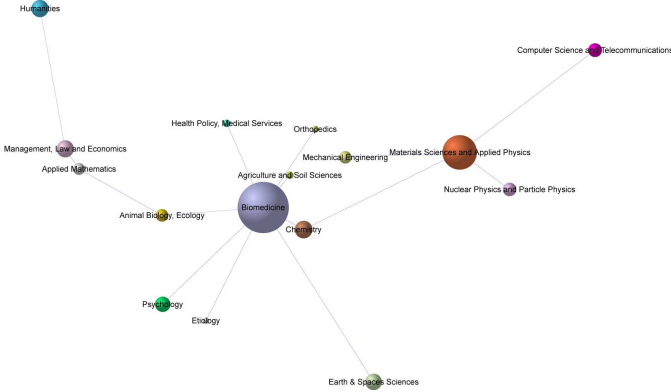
Humanities

Computer Science and Telecommunications

Management, Law and Economics

Applied Mathematics

Health Policy, Medical Services

Orthopedics

Mechanical Engineering

Materials Sciences and Applied Physics

Agriculture and Soil Sciences

Nuclear Physics and Particle Physics

Animal Biology, Ecology

Biomedicine

Chemistry

Psychology

Etiology

Earth & Spaces Sciences